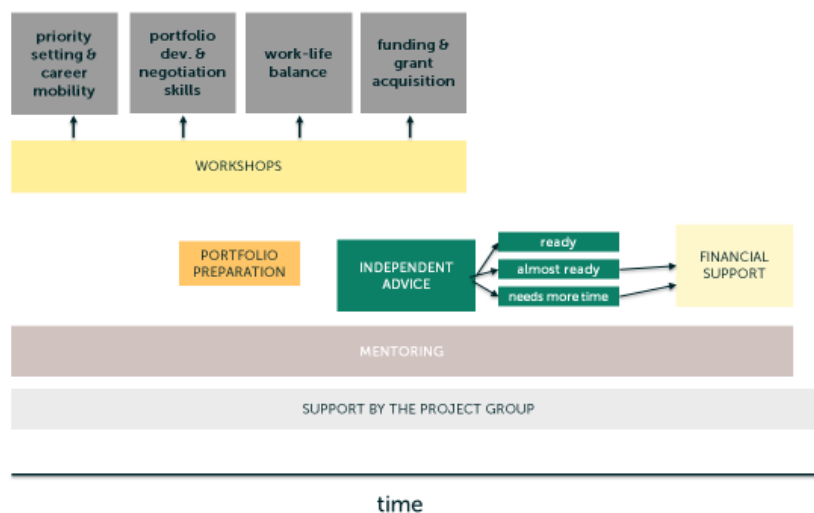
priority setting & career mobility

portfolio dev. & negotiation skills

work-life balance

funding & grant acquisition

WORKSHOPS

PORTFOLIO PREPARATION

INDEPENDENT ADVICE

ready

almost ready

needs more time

FINANCIAL SUPPORT

MENTORING

SUPPORT BY THE PROJECT GROUP

time